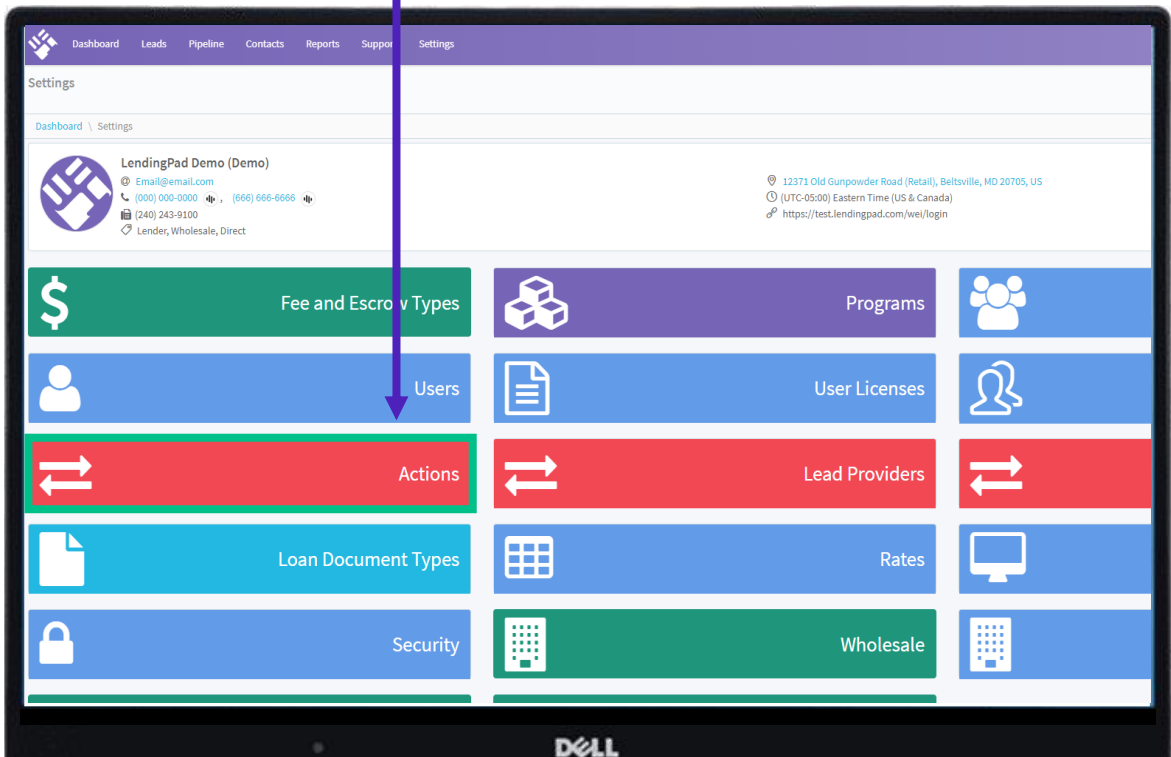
Dashboard Leads Pipeline Contacts Reports Suppor Settings

Settings

Dashboard \ Settings

LendingPad Demo (Demo)
Email@email.com
(000) 000-0000 , (666) 666-6666
(240) 243-9100
Lender, Wholesale, Direct

12371 Old Gunpowder Road (Retail), Beltsville, MD 20705, US
(UTC-05:00) Eastern Time (US & Canada)
https://test.lendingpad.com/wei/login

Fee and Escrow Types

Programs

Users

User Licenses

Actions

Lead Providers

Loan Document Types

Rates

Security

Wholesale

DELL